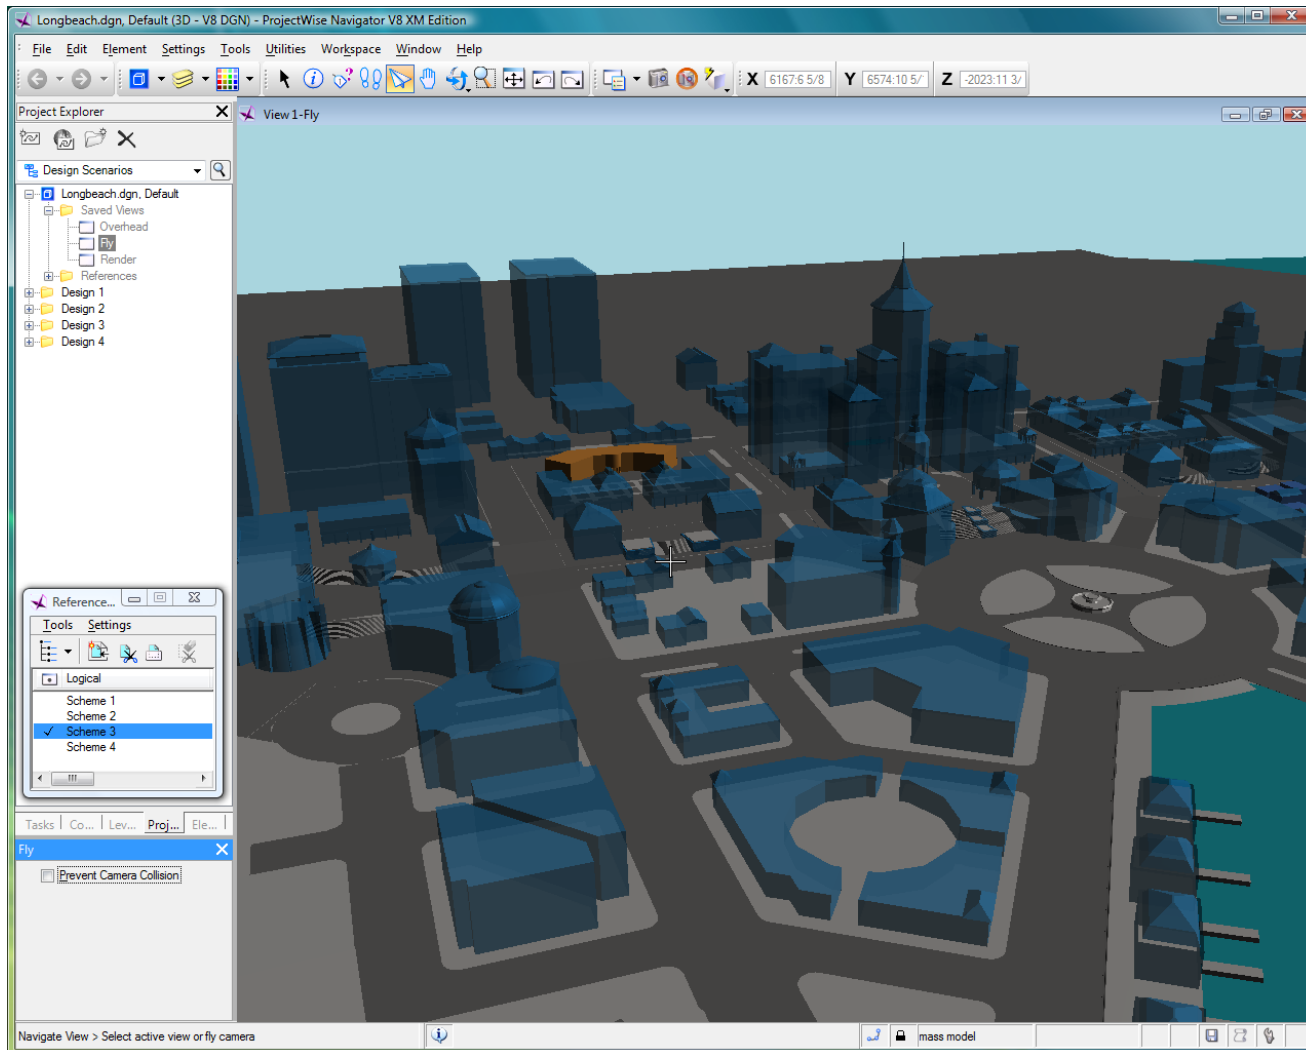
Longbeach.dgn, Default (3D - V8 DGN) - ProjectWise Navigator V8 XM Edition

File Edit Element Settings Tools Utilities Workspace Window Help

X 6167:6 5/8 Y 6574:10 5/ Z -2023:11 3/

Project Explorer

Design Scenarios

Longbeach.dgn, Default
Saved Views
Overhead
Fly
Render
References
Design 1
Design 2
Design 3
Design 4

View 1-Fly

Reference...

Tools Settings

Logical

Scheme 1
Scheme 2
Scheme 3
Scheme 4

Tasks Co... Lev... Proj... Ele...

Fly

Prevent Camera Collision

Navigate View > Select active view or fly camera

mass model